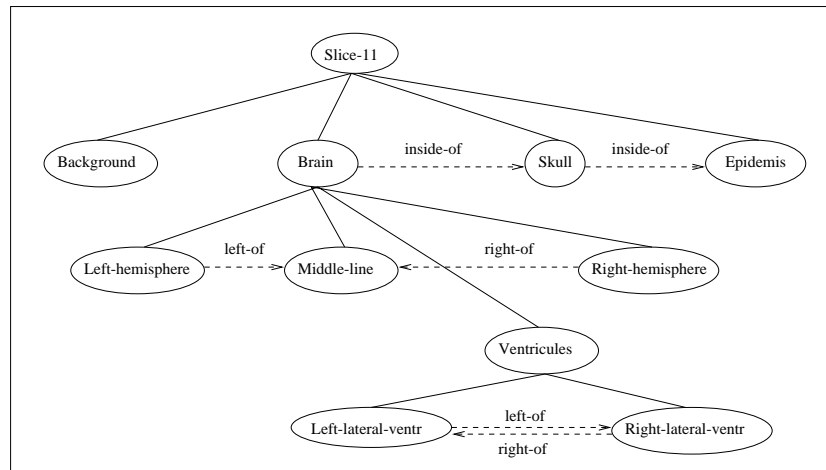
Slice-11

Background

Brain

inside-of

Skull

inside-of

Epidemis

Left-hemisphere

left-of

Middle-line

right-of

Right-hemisphere

Ventricules

Left-lateral-ventr

left-of

right-of

Right-lateral-ventr